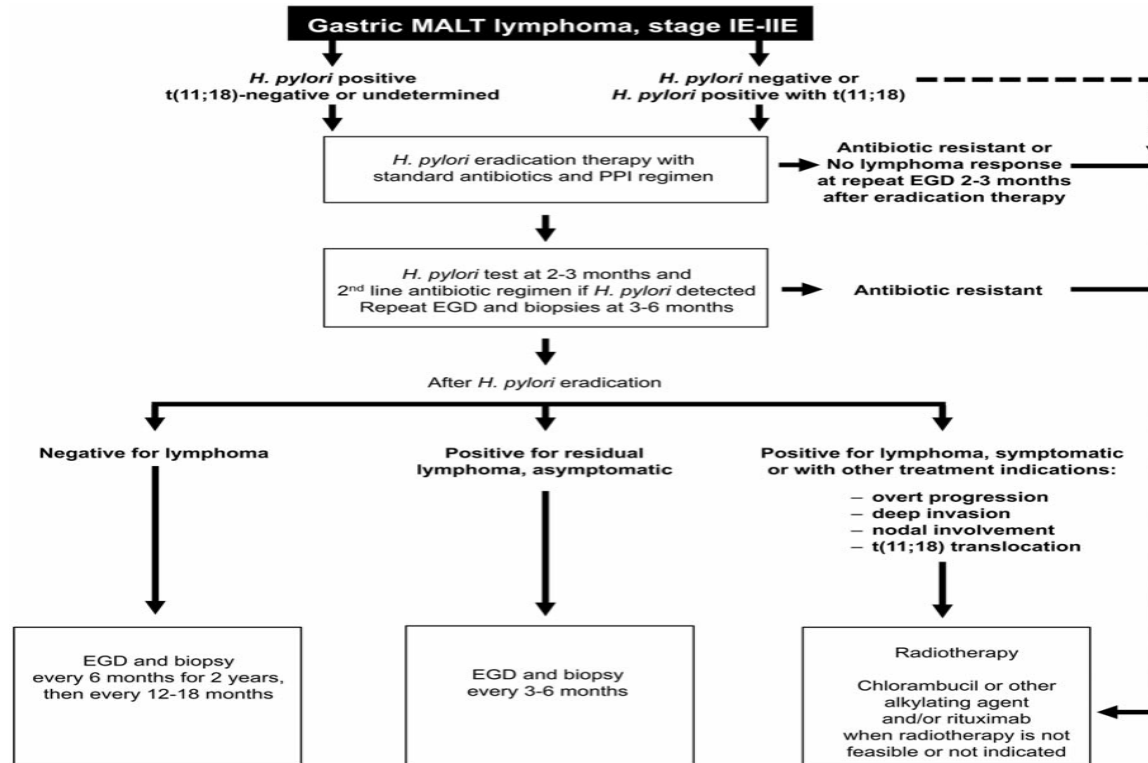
Gastric MALT lymphoma, stage IE-IIE

H. pylori positive
t(11;18)-negative or undetermined

H. pylori negative or
H. pylori positive with t(11;18)

H. pylori eradication therapy with standard antibiotics and PPI regimen

Antibiotic resistant or
No lymphoma response at repeat EGD 2-3 months after eradication therapy

H. pylori test at 2-3 months and $2^{nd}$ line antibiotic regimen if H. pylori detected
Repeat EGD and biopsies at 3-6 months

Antibiotic resistant

After H. pylori eradication

Negative for lymphoma

Positive for residual lymphoma, asymptomatic

Positive for lymphoma, symptomatic or with other treatment indications:
– overt progression
– deep invasion
– nodal involvement
– t(11;18) translocation

EGD and biopsy
every 6 months for 2 years,
then every 12-18 months

EGD and biopsy
every 3-6 months

Radiotherapy

Chlorambucil or other alkylating agent and/or rituximab when radiotherapy is not feasible or not indicated